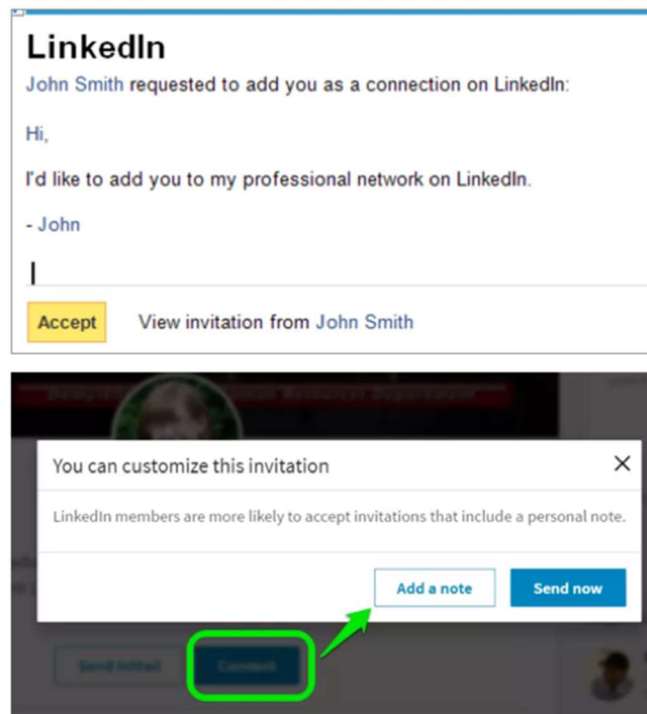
LinkedIn

John Smith requested to add you as a connection on LinkedIn:

Hi,

I'd like to add you to my professional network on LinkedIn.

- John

Accept View invitation from John Smith

You can customize this invitation

LinkedIn members are more likely to accept invitations that include a personal note.

Add a note Send now

Send InMail Connect